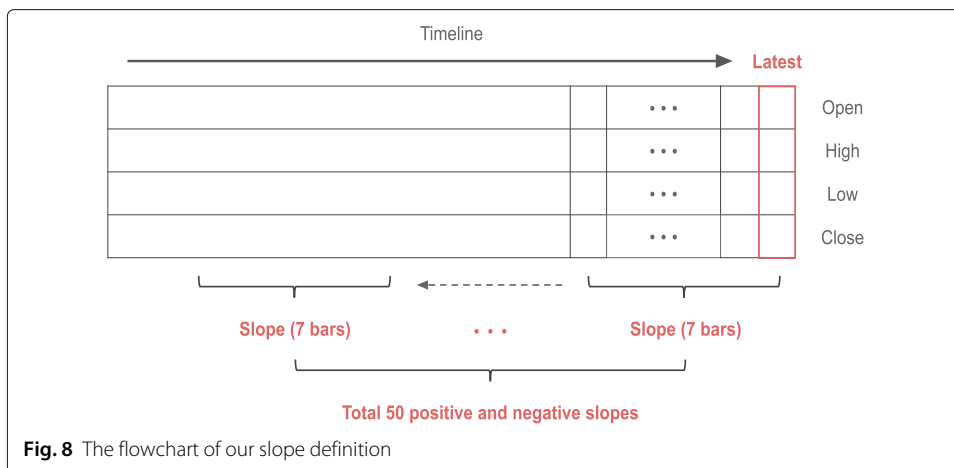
Timeline

Latest

| | | ... | | | |
|---|---|---|---|---|---|
| | | ... | | | Open |
| | | ... | | | High |
| | | ... | | | Low |
| | | ... | | | Close |

Slope (7 bars) ... Slope (7 bars)

Total 50 positive and negative slopes

Fig. 8 The flowchart of our slope definition